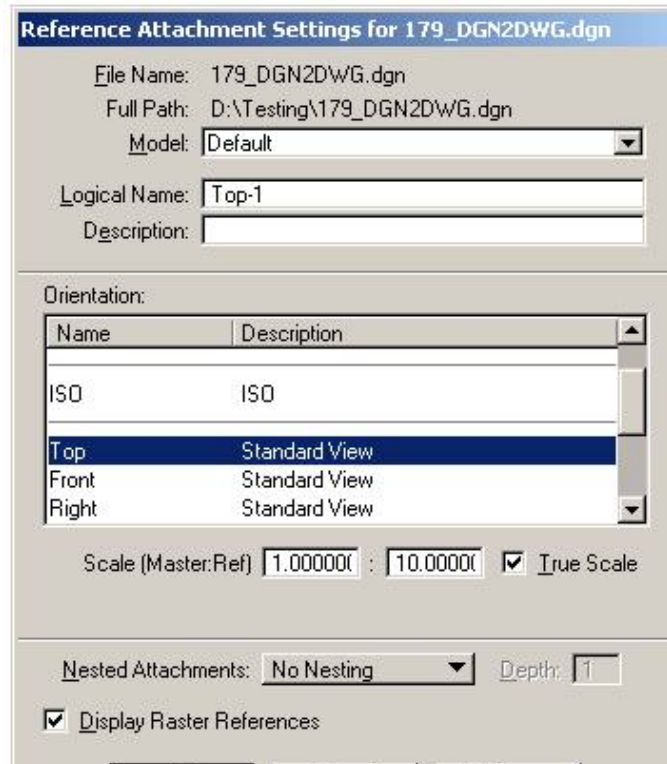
Reference Attachment Settings for 179_DGN2DWG.dgn

File Name: 179_DGN2DWG.dgn

Full Path: D:\Testing\179_DGN2DWG.dgn

Model: Default

Logical Name: Top-1

Description:

Orientation:

| Name | Description |
|---|---|
| | |
| ISO | ISO |
| Top | Standard View |
| Front | Standard View |
| Right | Standard View |

Scale (Master:Ref) 1.000000 : 10.00000 True Scale

Nested Attachments: No Nesting Depth: 1

Display Raster References